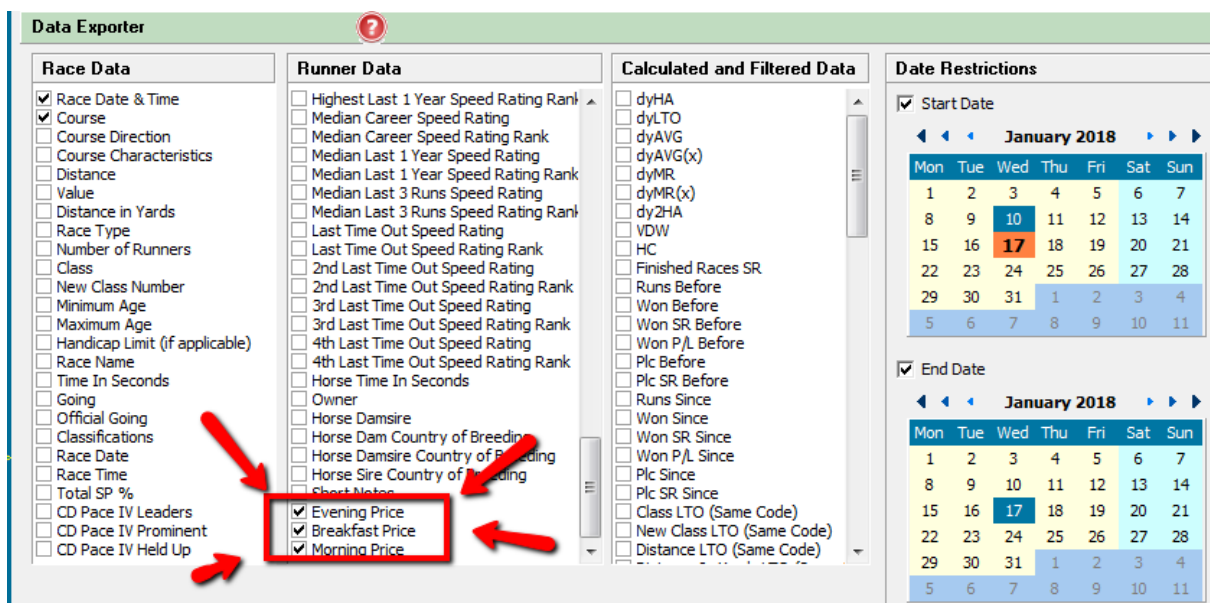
Data Exporter

Race Data

Race Date & Time
Course
Course Direction
Course Characteristics
Distance
Value
Distance in Yards
Race Type
Number of Runners
Class
New Class Number
Minimum Age
Maximum Age
Handicap Limit (if applicable)
Race Name
Time In Seconds
Going
Official Going
Classifications
Race Date
Race Time
Total SP %
CD Pace IV Leaders
CD Pace IV Prominent
CD Pace IV Held Up

Runner Data

Highest Last 1 Year Speed Rating Rank
Median Career Speed Rating
Median Career Speed Rating Rank
Median Last 1 Year Speed Rating
Median Last 1 Year Speed Rating Rank
Median Last 3 Runs Speed Rating
Median Last 3 Runs Speed Rating Rank
Last Time Out Speed Rating
Last Time Out Speed Rating Rank
2nd Last Time Out Speed Rating
2nd Last Time Out Speed Rating Rank
3rd Last Time Out Speed Rating
3rd Last Time Out Speed Rating Rank
4th Last Time Out Speed Rating
4th Last Time Out Speed Rating Rank
Horse Time In Seconds
Owner
Horse Damsire
Horse Dam Country of Breeding
Horse Damsire Country of Breeding
Horse Sire Country of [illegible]
Short Notes
Evening Price
Breakfast Price
Morning Price

Calculated and Filtered Data

dyHA
dyLTO
dyAVG
dyAVG(x)
dyMR
dyMR(x)
dy2HA
VDW
HC
Finished Races SR
Runs Before
Won Before
Won SR Before
Won P/L Before
Plc Before
Plc SR Before
Runs Since
Won Since
Won SR Since
Won P/L Since
Plc Since
Plc SR Since
Class LTO (Same Code)
New Class LTO (Same Code)
Distance LTO (Same Code)

Date Restrictions

Start Date

January 2018

| Mon | Tue | Wed | Thu | Fri | Sat | Sun |
|---|---|---|---|---|---|---|
| 1 | 2 | 3 | 4 | 5 | 6 | 7 |
| 8 | 9 | 10 | 11 | 12 | 13 | 14 |
| 15 | 16 | 17 | 18 | 19 | 20 | 21 |
| 22 | 23 | 24 | 25 | 26 | 27 | 28 |
| 29 | 30 | 31 | 1 | 2 | 3 | 4 |
| 5 | 6 | 7 | 8 | 9 | 10 | 11 |

End Date

January 2018

| Mon | Tue | Wed | Thu | Fri | Sat | Sun |
|---|---|---|---|---|---|---|
| 1 | 2 | 3 | 4 | 5 | 6 | 7 |
| 8 | 9 | 10 | 11 | 12 | 13 | 14 |
| 15 | 16 | 17 | 18 | 19 | 20 | 21 |
| 22 | 23 | 24 | 25 | 26 | 27 | 28 |
| 29 | 30 | 31 | 1 | 2 | 3 | 4 |
| 5 | 6 | 7 | 8 | 9 | 10 | 11 |